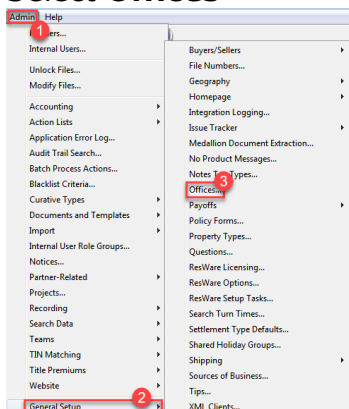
Admin Help

1

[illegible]ers...
Internal Users...
Unlock Files...
Modify Files...
Accounting
Action Lists
Application Error Log...
Audit Trail Search...
Batch Process Actions...
Blacklist Criteria...
Curative Types
Documents and Templates
Import
Internal User Role Groups...
Notices...
Partner-Related
Projects...
Recording
Search Data
Teams
TIN Matching
Title Premiums
Website
General Setup

2

Buyers/Sellers
File Numbers...
Geography
Homepage
Integration Logging...
Issue Tracker
Medallion Document Extraction...
No Product Messages...
Notes T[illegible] Types...
Offices...

3

Payoffs
Policy Forms...
Property Types...
Questions...
ResWare Licensing...
ResWare Options...
ResWare Setup Tasks...
Search Turn Times...
Settlement Type Defaults...
Shared Holiday Groups...
Shipping
Sources of Business...
Tips...
XML Clients...